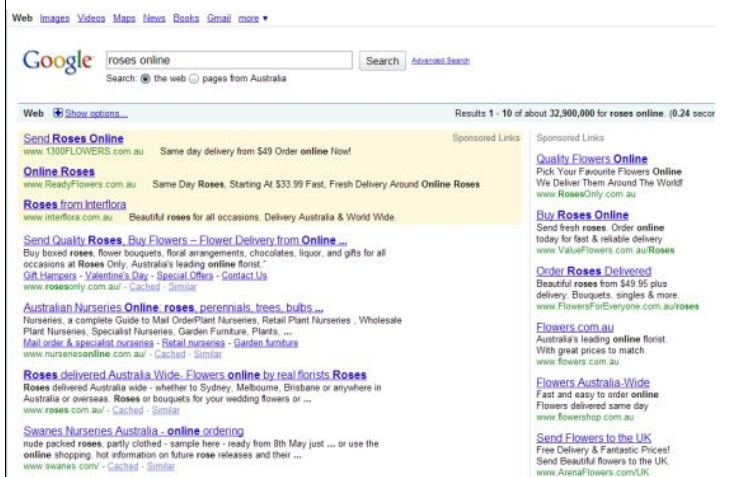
Web Images Videos Maps News Books Gmail more ▾

Google roses online Search Advanced Search

Search: the web pages from Australia

Web Show options... Results 1 - 10 of about 32,900,000 for roses online. (0.24 seco

Send Roses Online Sponsored Links
www.1300FLOWERS.com.au Same day delivery from $49 Order online Now!

Online Roses
www.ReadyFlowers.com.au Same Day Roses, Starting At $33.99 Fast, Fresh Delivery Around Online Roses

Roses from Interflora
www.interflora.com.au Beautiful roses for all occasions. Delivery Australia & World Wide.

Send Quality Roses, Buy Flowers – Flower Delivery from Online ...
Buy boxed roses, flower bouquets, floral arrangements, chocolates, liquor, and gifts for all occasions at Roses Only, Australia's leading online florist.
Gift Hampers - Valentine's Day - Special Offers - Contact Us
www.rosesonly.com.au/ - Cached - Similar

Australian Nurseries Online: roses, perennials, trees, bulbs ...
Nurseries, a complete Guide to Mail OrderPlant Nurseries, Retail Plant Nurseries , Wholesale Plant Nurseries, Specialist Nurseries, Garden Furniture, Plants, ...
Mail order & specialist nurseries - Retail nurseries - Garden furniture
www.nurseriesonline.com.au/ - Cached - Similar

Roses delivered Australia Wide- Flowers online by real florists Roses
Roses delivered Australia wide - whether to Sydney, Melbourne, Brisbane or anywhere in Australia or overseas. Roses or bouquets for your wedding flowers or ...
www.roses.com.au/ - Cached - Similar

Swanes Nurseries Australia - online ordering
nude packed roses, partly clothed - sample here - ready from 8th May just ... or use the online shopping. hot information on future rose releases and their ...
www.swanes.com/ - Cached - Similar

Sponsored Links

Quality Flowers Online
Pick Your Favourite Flowers Online
We Deliver Them Around The World!
www.RosesOnly.com.au

Buy Roses Online
Send fresh roses. Order online today for fast & reliable delivery
www.ValueFlowers.com.au/Roses

Order Roses Delivered
Beautiful roses from $49.95 plus delivery. Bouquets, singles & more.
www.FlowersForEveryone.com.au/roses

Flowers.com.au
Australia's leading online florist.
With great prices to match.
www.flowers.com.au

Flowers Australia-Wide
Fast and easy to order online
Flowers delivered same day
www.flowershop.com.au

Send Flowers to the UK
Free Delivery & Fantastic Prices!
Send Beautiful flowers to the UK.
www.ArenaFlowers.com/UK